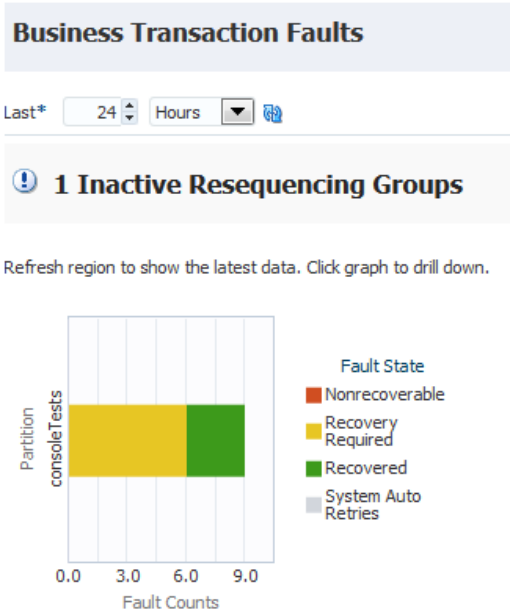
Business Transaction Faults

Last* 24 Hours

1 Inactive Resequencing Groups

Refresh region to show the latest data. Click graph to drill down.

Partition

consoleTests

0.0 3.0 6.0 9.0

Fault Counts

Fault State

Nonrecoverable

Recovery Required

Recovered

System Auto Retries